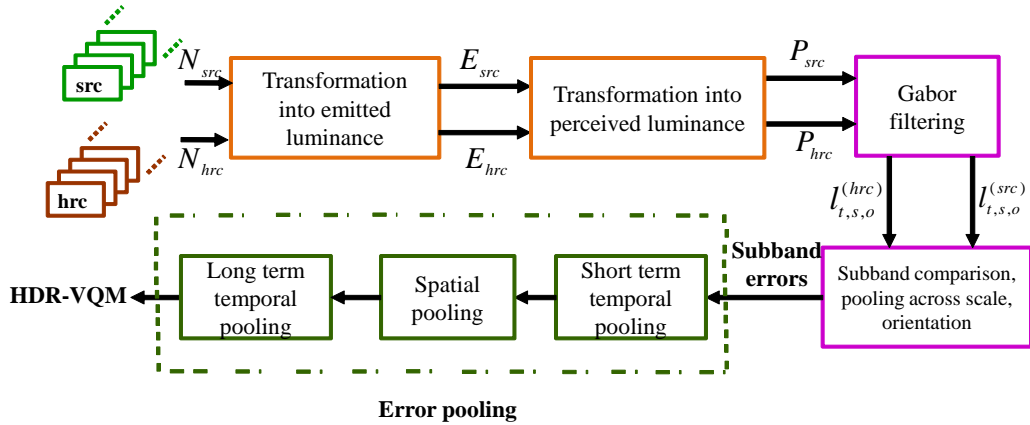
src

hrc

$N_{src}$

$N_{hrc}$

Transformation into emitted luminance

$E_{src}$

$E_{hrc}$

Transformation into perceived luminance

$P_{src}$

$P_{hrc}$

Gabor filtering

$l_{t,s,o}^{(hrc)}$

$l_{t,s,o}^{(src)}$

Subband comparison, pooling across scale, orientation

Subband errors

Short term temporal pooling

Spatial pooling

Long term temporal pooling

HDR-VQM

Error pooling